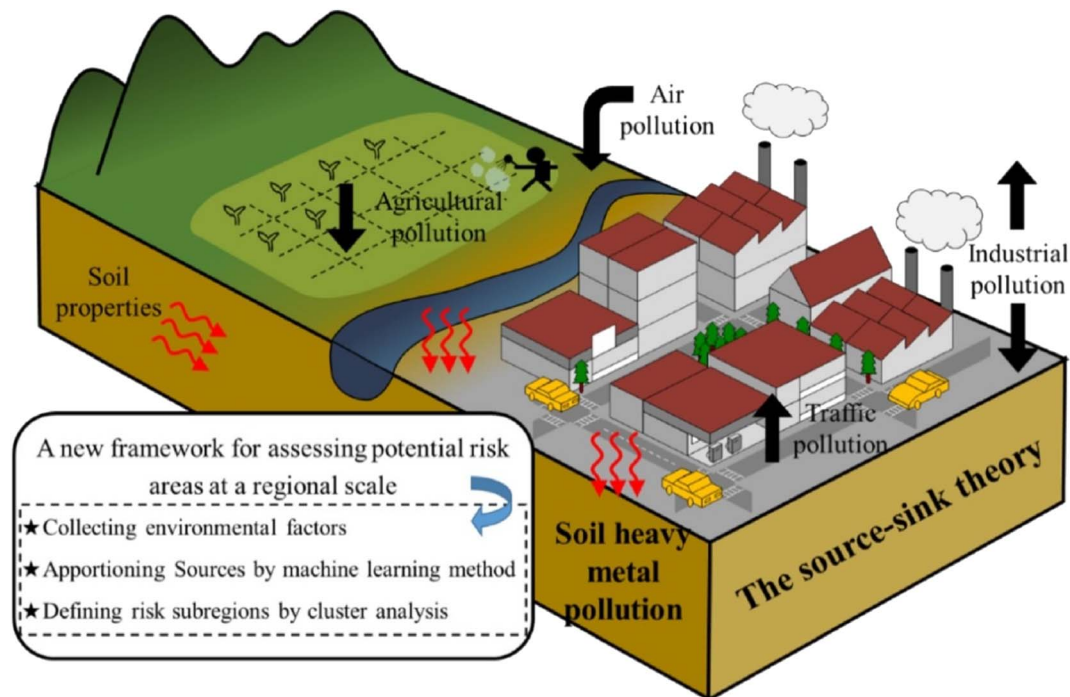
Air pollution

Agricultural pollution

Industrial pollution

Soil properties

Traffic pollution

A new framework for assessing potential risk areas at a regional scale

★Collecting environmental factors

★Apportioning Sources by machine learning method

★Defining risk subregions by cluster analysis

Soil heavy metal pollution

The source-sink theory